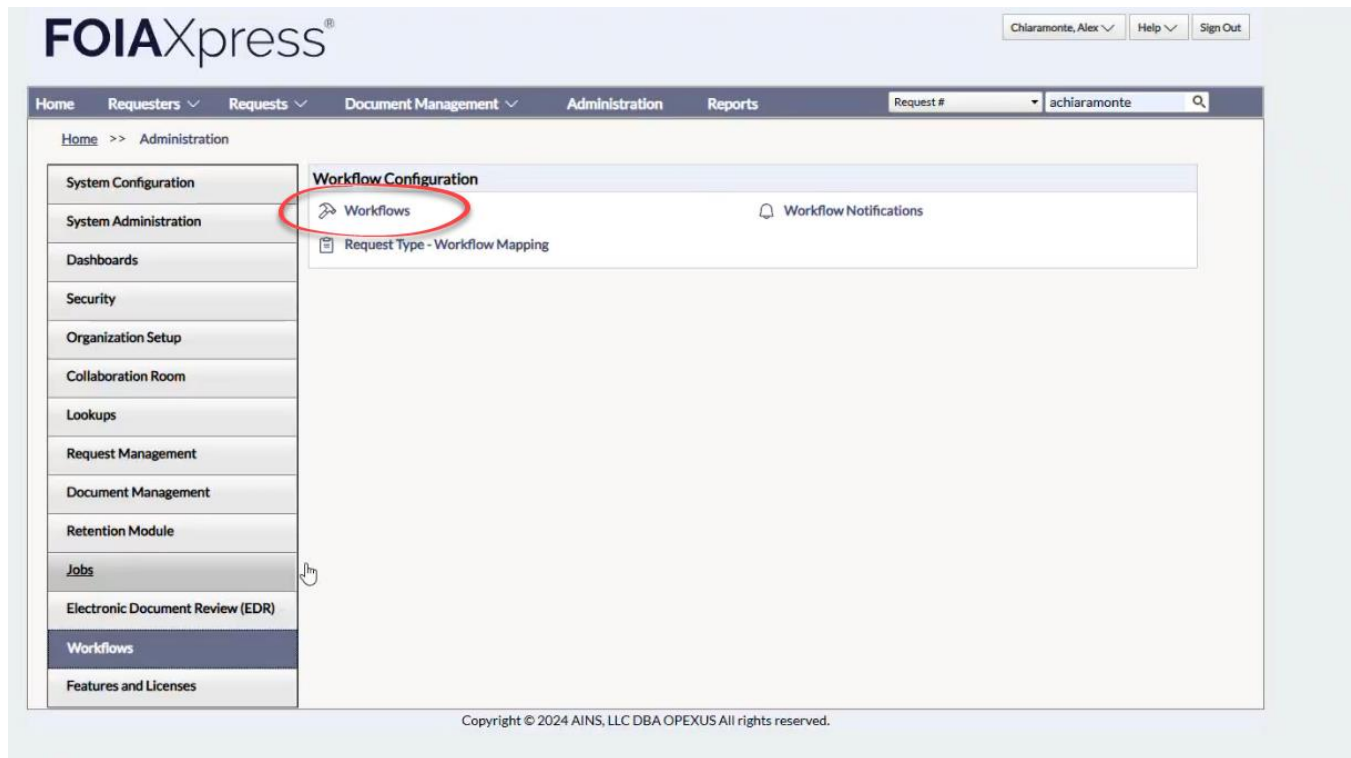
FOIAXpress®

Chiaramonte, Alex Help Sign Out

Home Requesters Requests Document Management Administration Reports Request # achiaramonte

Home >> Administration

System Configuration
System Administration
Dashboards
Security
Organization Setup
Collaboration Room
Lookups
Request Management
Document Management
Retention Module
Jobs
Electronic Document Review (EDR)
Workflows
Features and Licenses

Workflow Configuration

Workflows

Workflow Notifications

Request Type - Workflow Mapping

Copyright © 2024 AINS, LLC DBA OPEXUS All rights reserved.